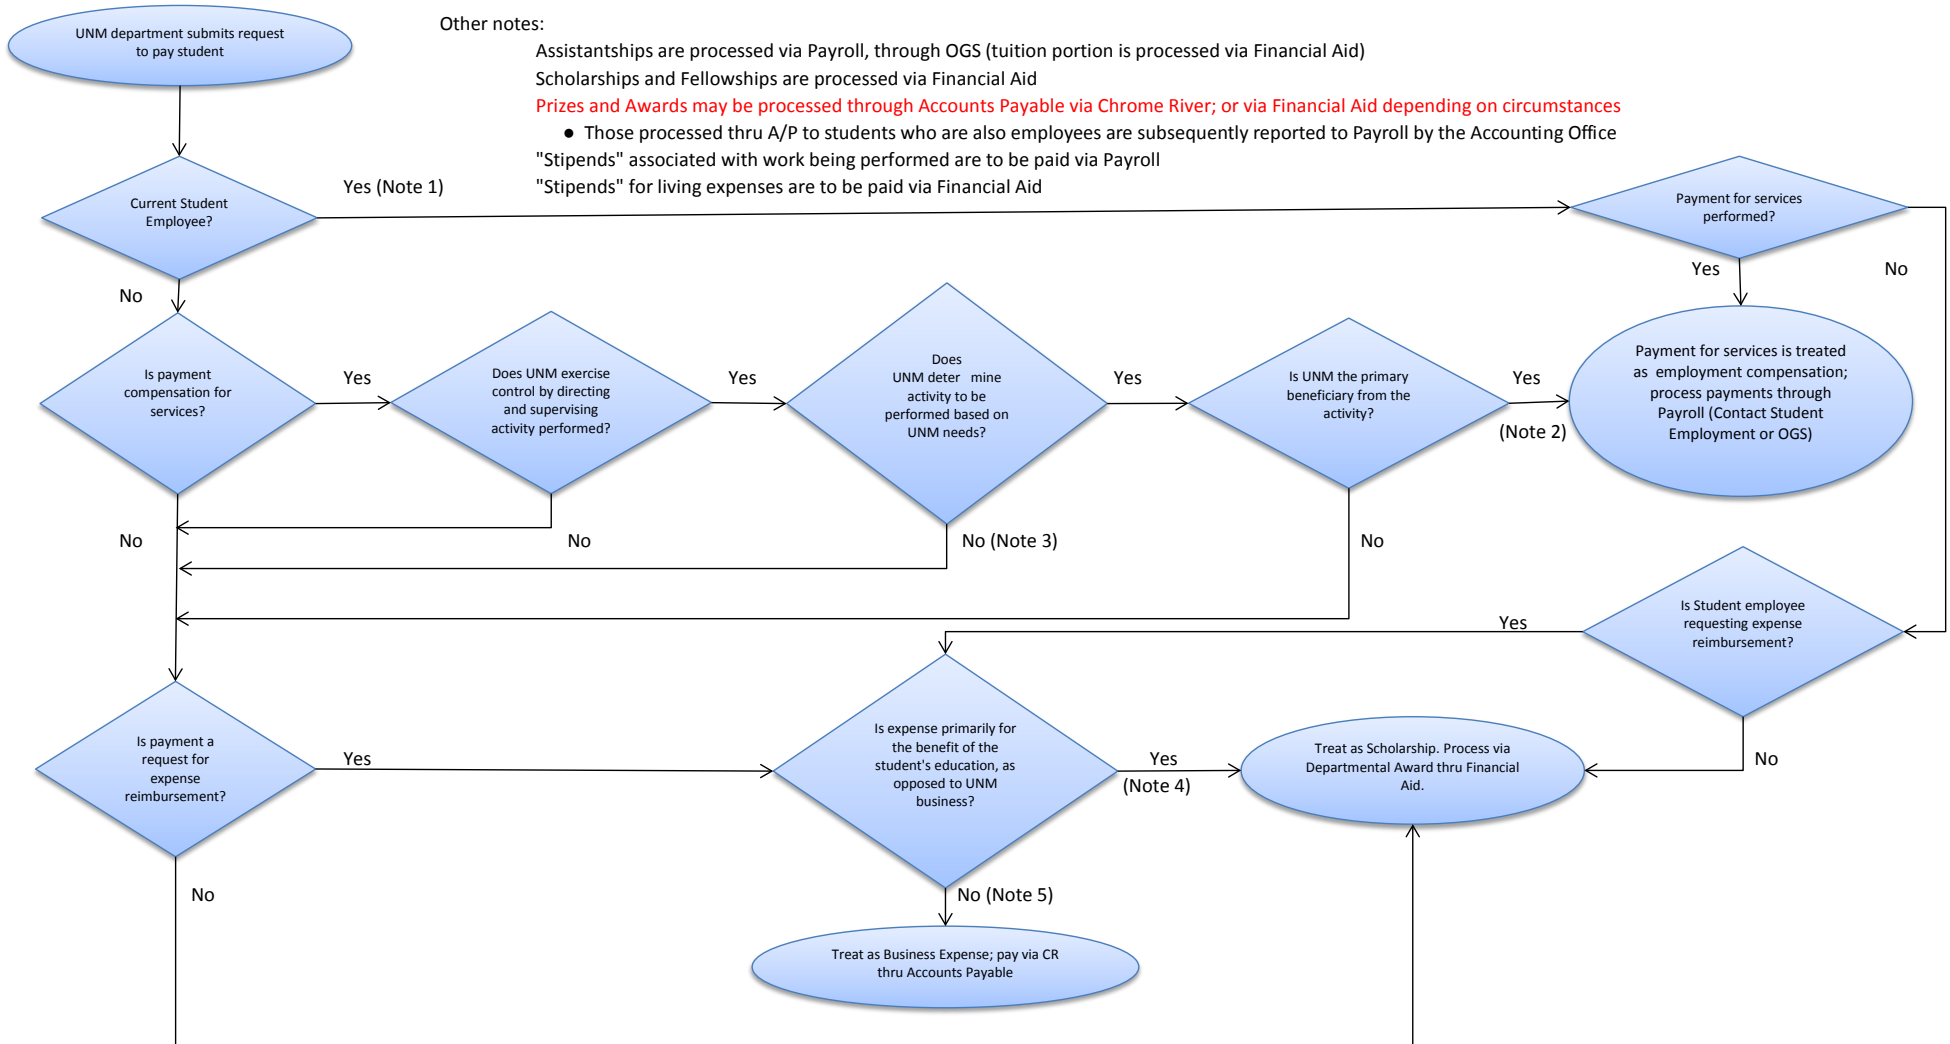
UNM department submits request to pay student

Other notes:
Assistantships are processed via Payroll, through OGS (tuition portion is processed via Financial Aid)
Scholarships and Fellowships are processed via Financial Aid
Prizes and Awards may be processed through Accounts Payable via Chrome River; or via Financial Aid depending on circumstances
● Those processed thru A/P to students who are also employees are subsequently reported to Payroll by the Accounting Office
"Stipends" associated with work being performed are to be paid via Payroll
"Stipends" for living expenses are to be paid via Financial Aid

Current Student Employee?

Yes (Note 1)

Payment for services performed?

Yes

No

No

Is payment compensation for services?

Yes

Does UNM exercise control by directing and supervising activity performed?

Yes

Does UNM deter mine activity to be performed based on UNM needs?

Yes

Is UNM the primary beneficiary from the activity?

Yes

(Note 2)

Payment for services is treated as employment compensation; process payments through Payroll (Contact Student Employment or OGS)

No

No

No (Note 3)

No

Yes

Is Student employee requesting expense reimbursement?

Is payment a request for expense reimbursement?

Yes

Is expense primarily for the benefit of the student's education, as opposed to UNM business?

Yes

(Note 4)

Treat as Scholarship. Process via Departmental Award thru Financial Aid.

No

No

No (Note 5)

Treat as Business Expense; pay via CR thru Accounts Payable